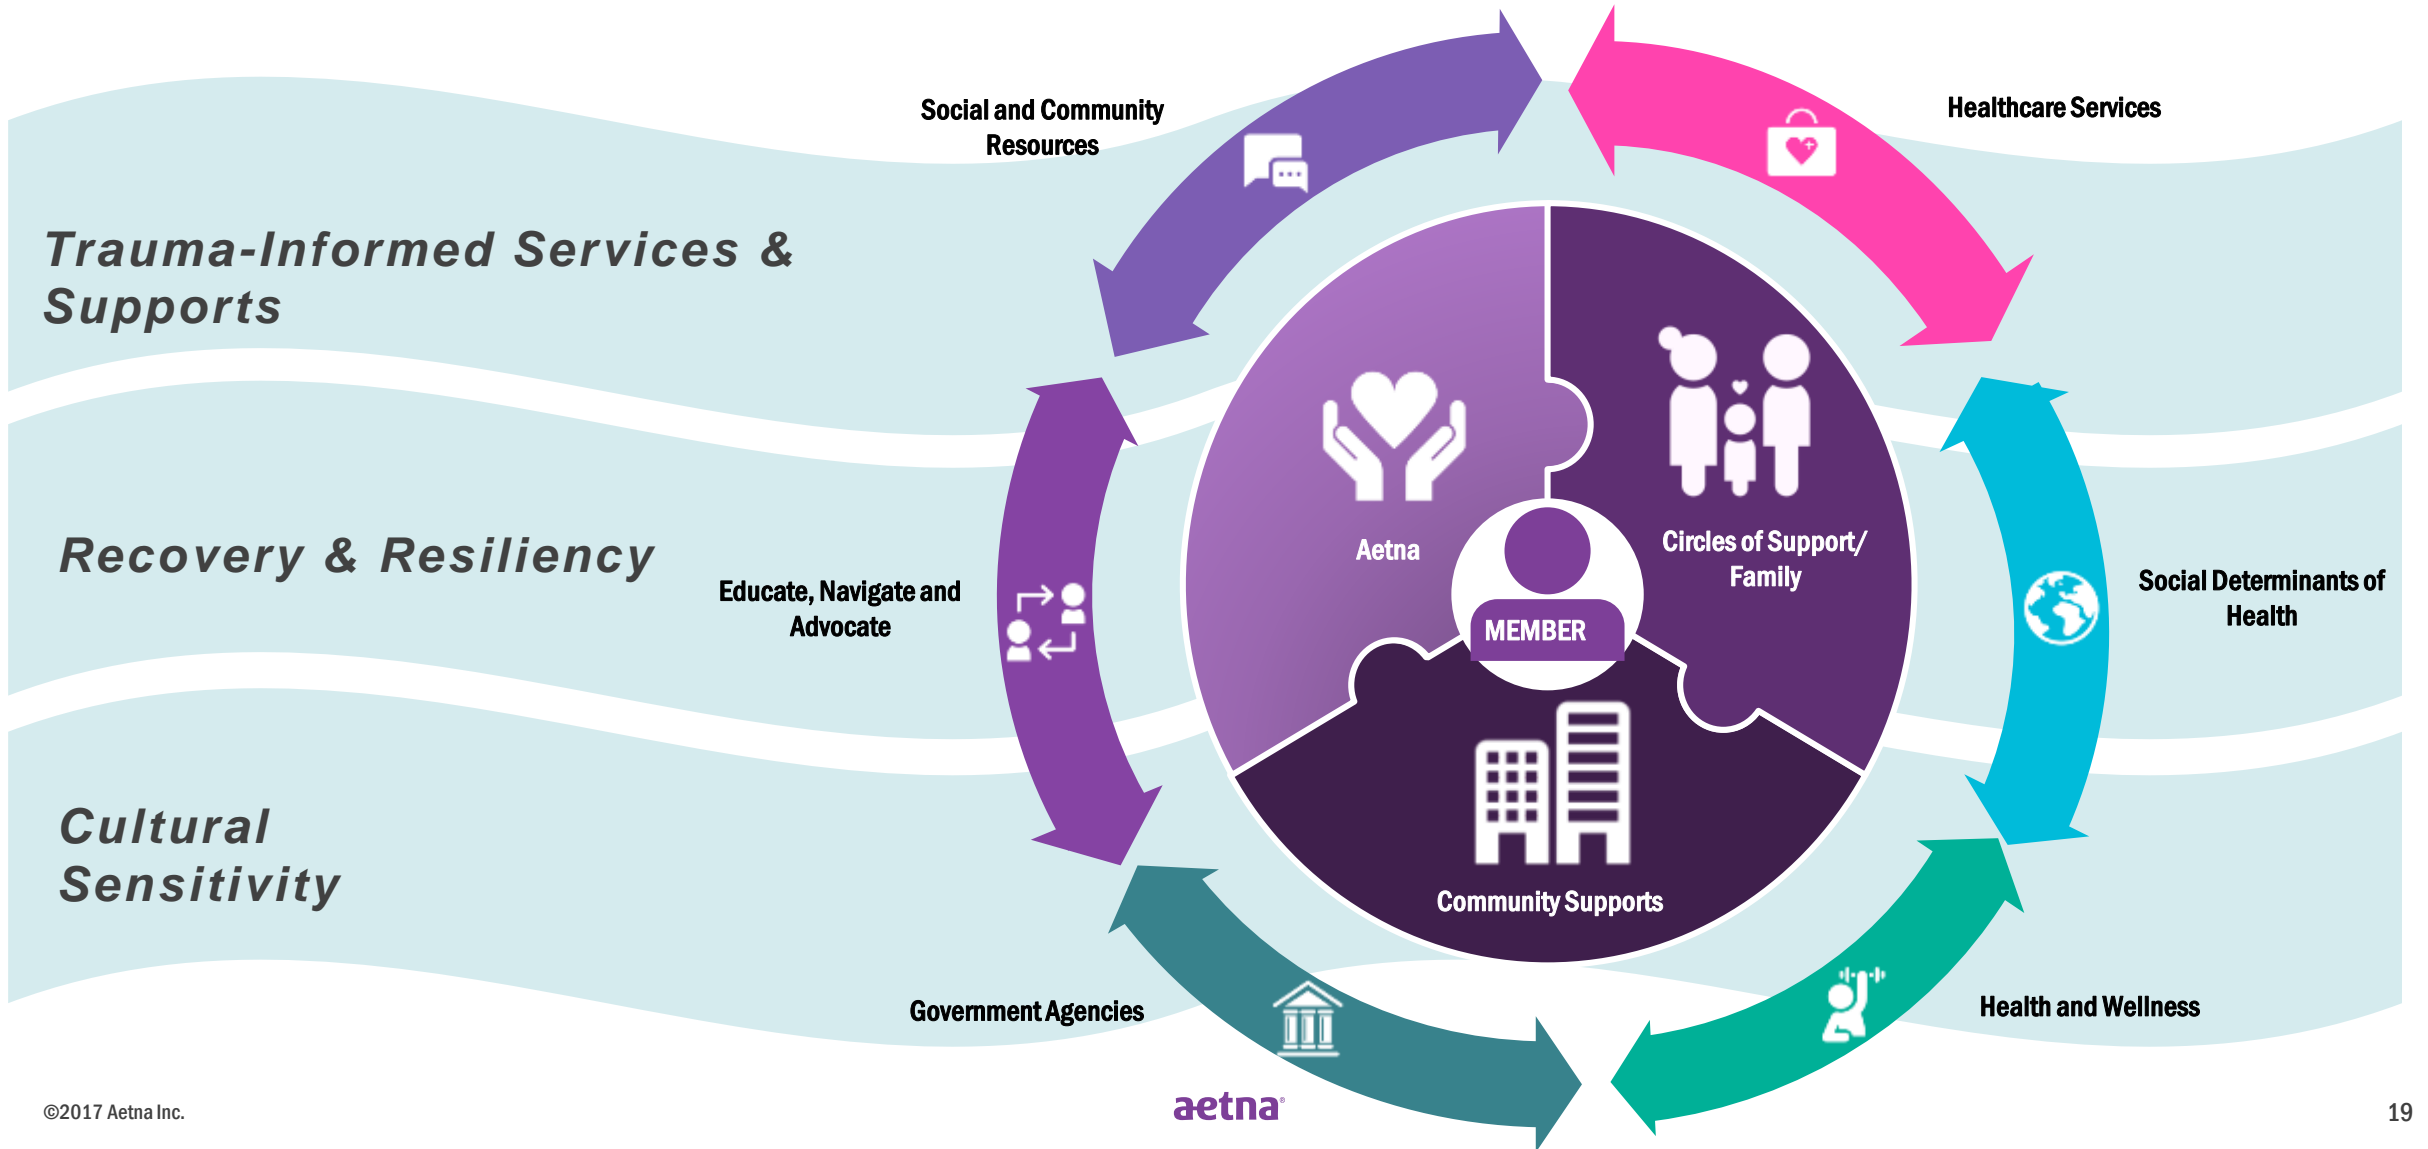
Social and Community Resources

Healthcare Services

Trauma-Informed Services & Supports

Recovery & Resiliency

Educate, Navigate and Advocate

Aetna

Circles of Support/ Family

MEMBER

Social Determinants of Health

Cultural Sensitivity

Community Supports

Government Agencies

Health and Wellness

©2017 Aetna Inc.

aetna

19